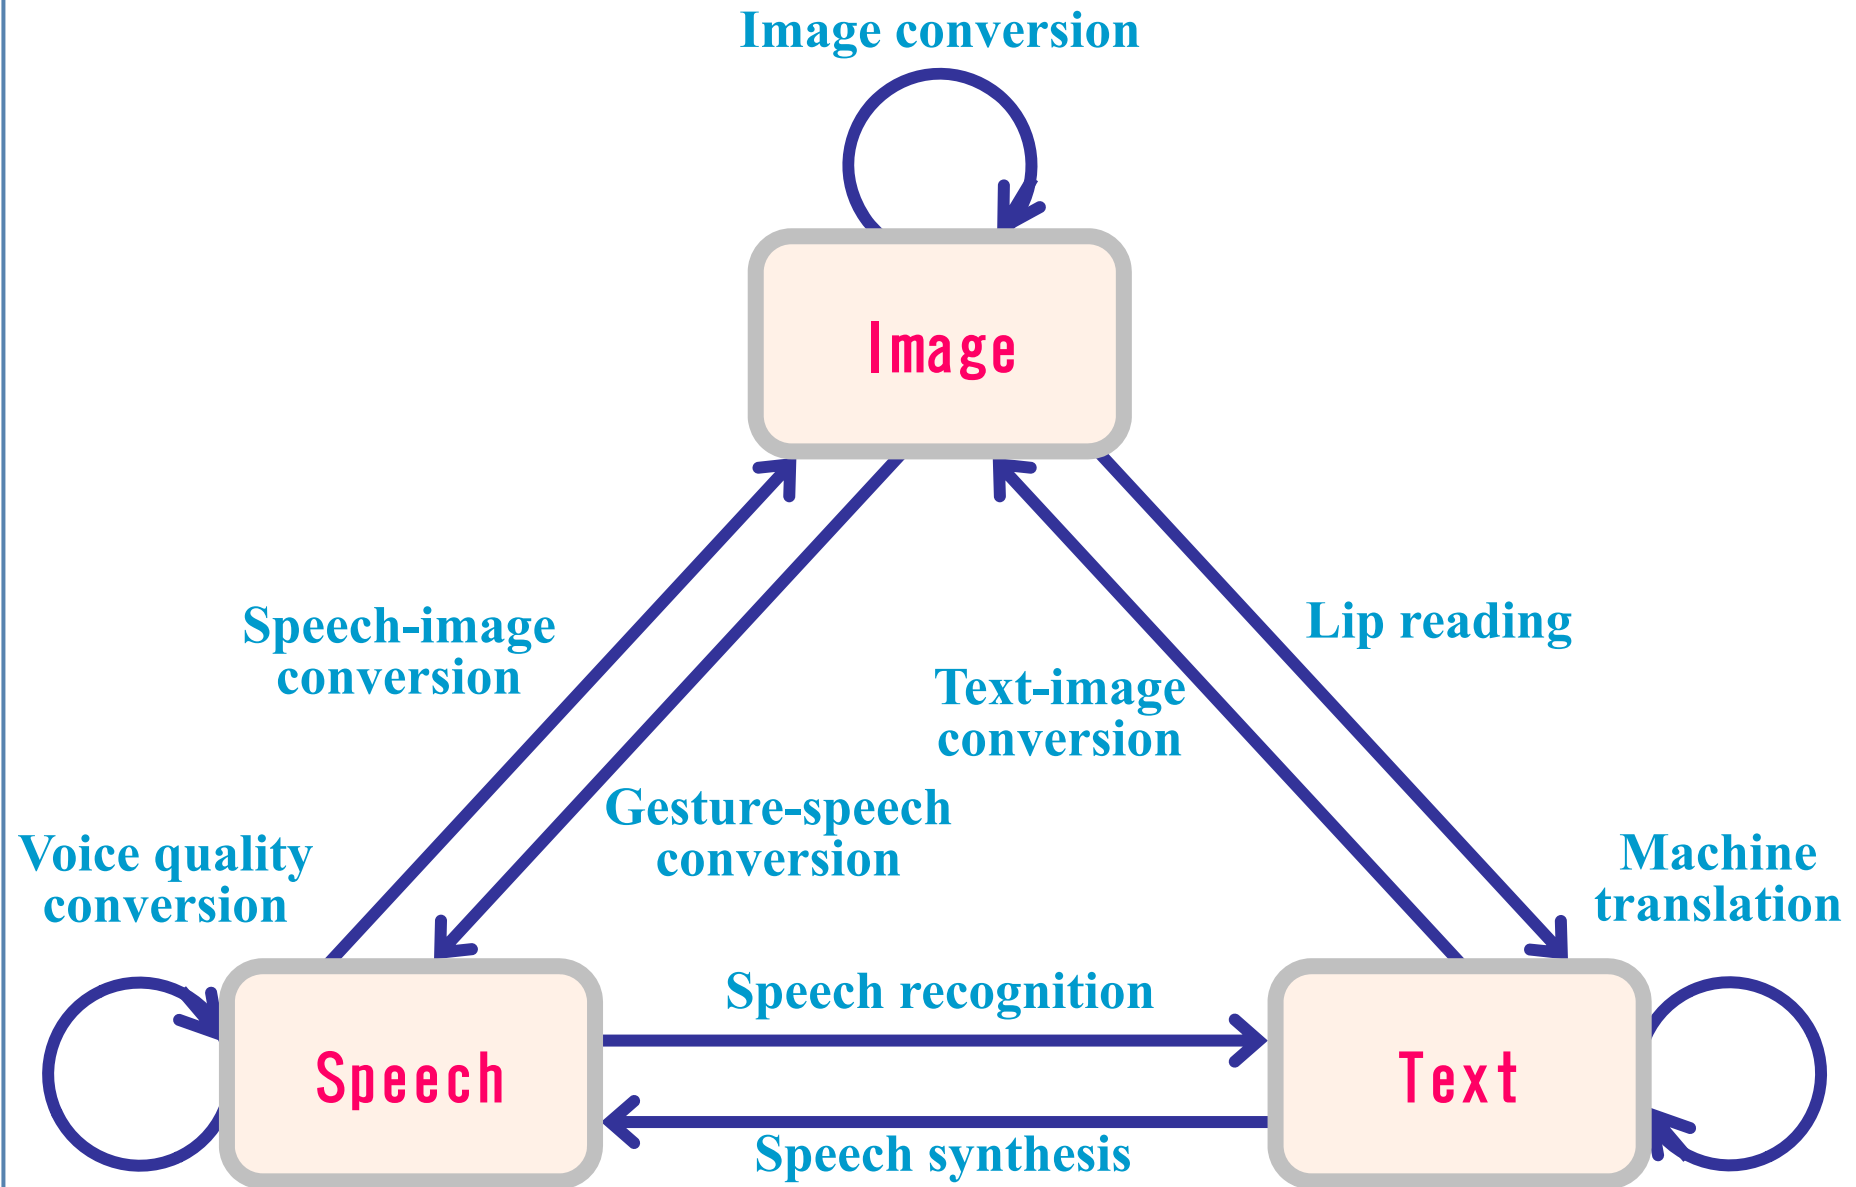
Image conversion

Image

Speech-image conversion

Gesture-speech conversion

Text-image conversion

Lip reading

Voice quality conversion

Machine translation

Speech recognition

Speech

Text

Speech synthesis